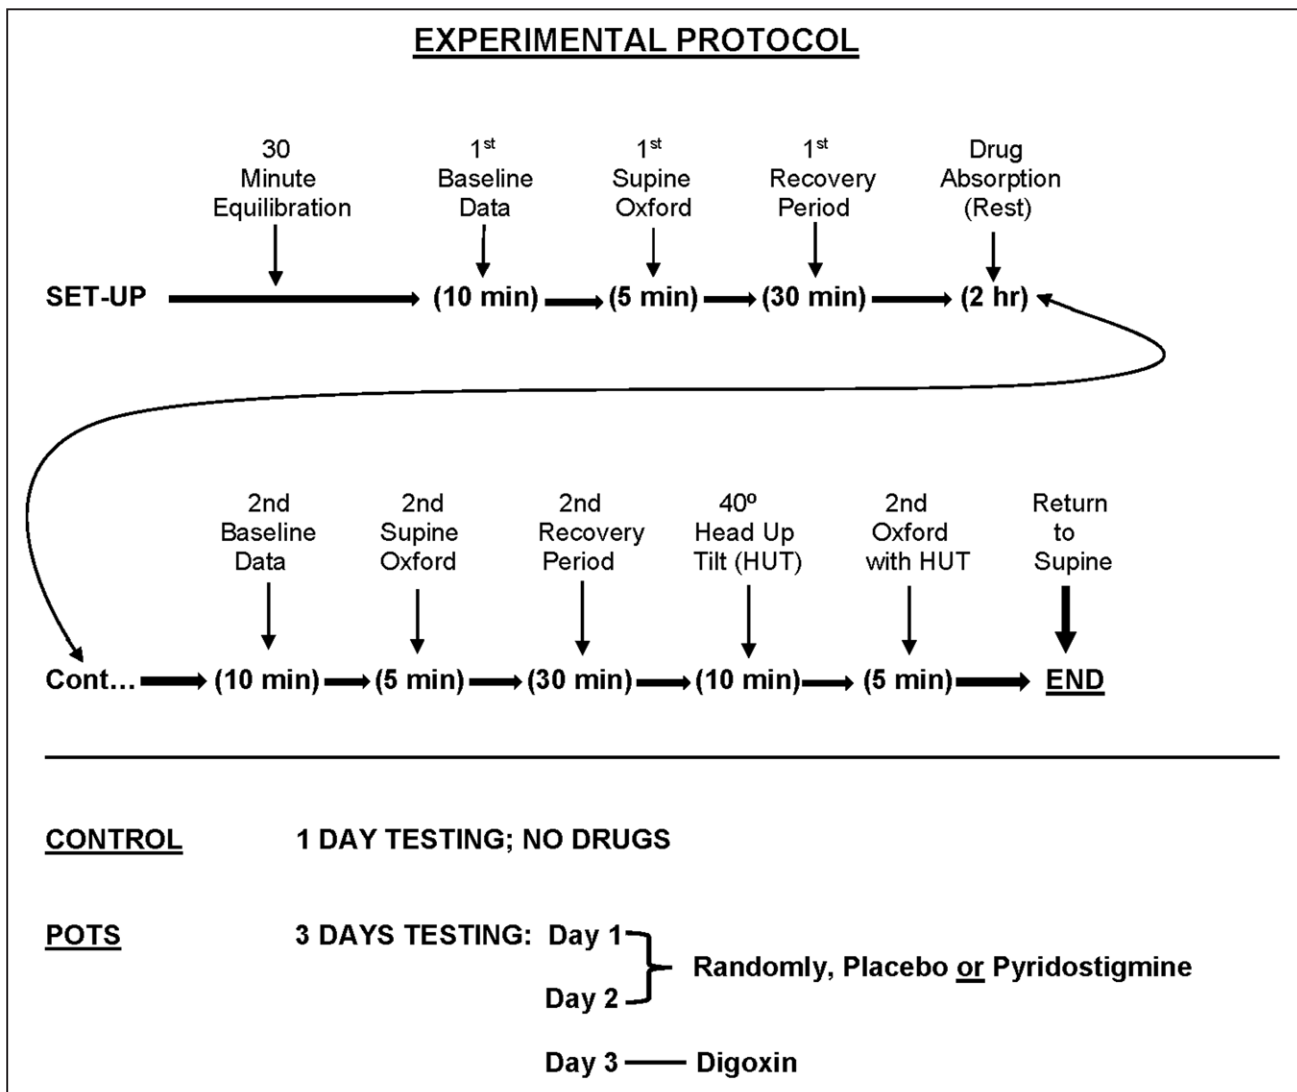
EXPERIMENTAL PROTOCOL

30 Minute Equilibration

$1^{st}$ Baseline Data

$1^{st}$ Supine Oxford

$1^{st}$ Recovery Period

Drug Absorption (Rest)

SET-UP → (10 min) → (5 min) → (30 min) → (2 hr)

2nd Baseline Data

2nd Supine Oxford

2nd Recovery Period

40º Head Up Tilt (HUT)

2nd Oxford with HUT

Return to Supine

Cont… → (10 min) → (5 min) → (30 min) → (10 min) → (5 min) → END

CONTROL 1 DAY TESTING; NO DRUGS

POTS 3 DAYS TESTING: Day 1 Day 2 Randomly, Placebo or Pyridostigmine

Day 3 — Digoxin